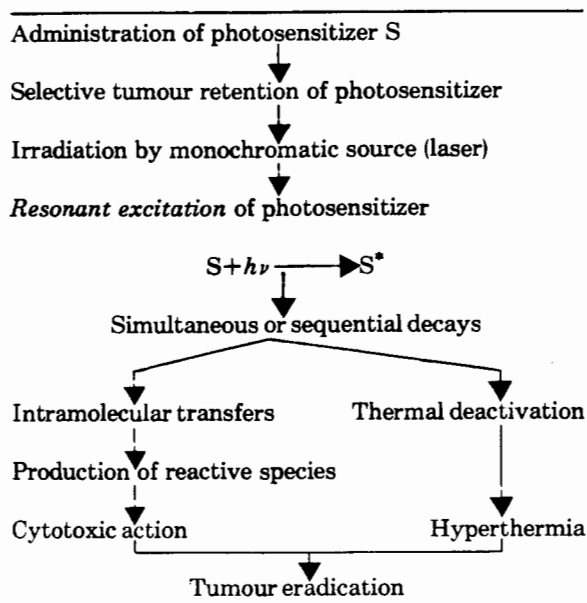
Administration of photosensitizer S

Selective tumour retention of photosensitizer

Irradiation by monochromatic source (laser)

*Resonant excitation* of photosensitizer

$S + h\nu \rightarrow S^*$

Simultaneous or sequential decays

Intramolecular transfers

Thermal deactivation

Production of reactive species

Cytotoxic action

Hyperthermia

Tumour eradication